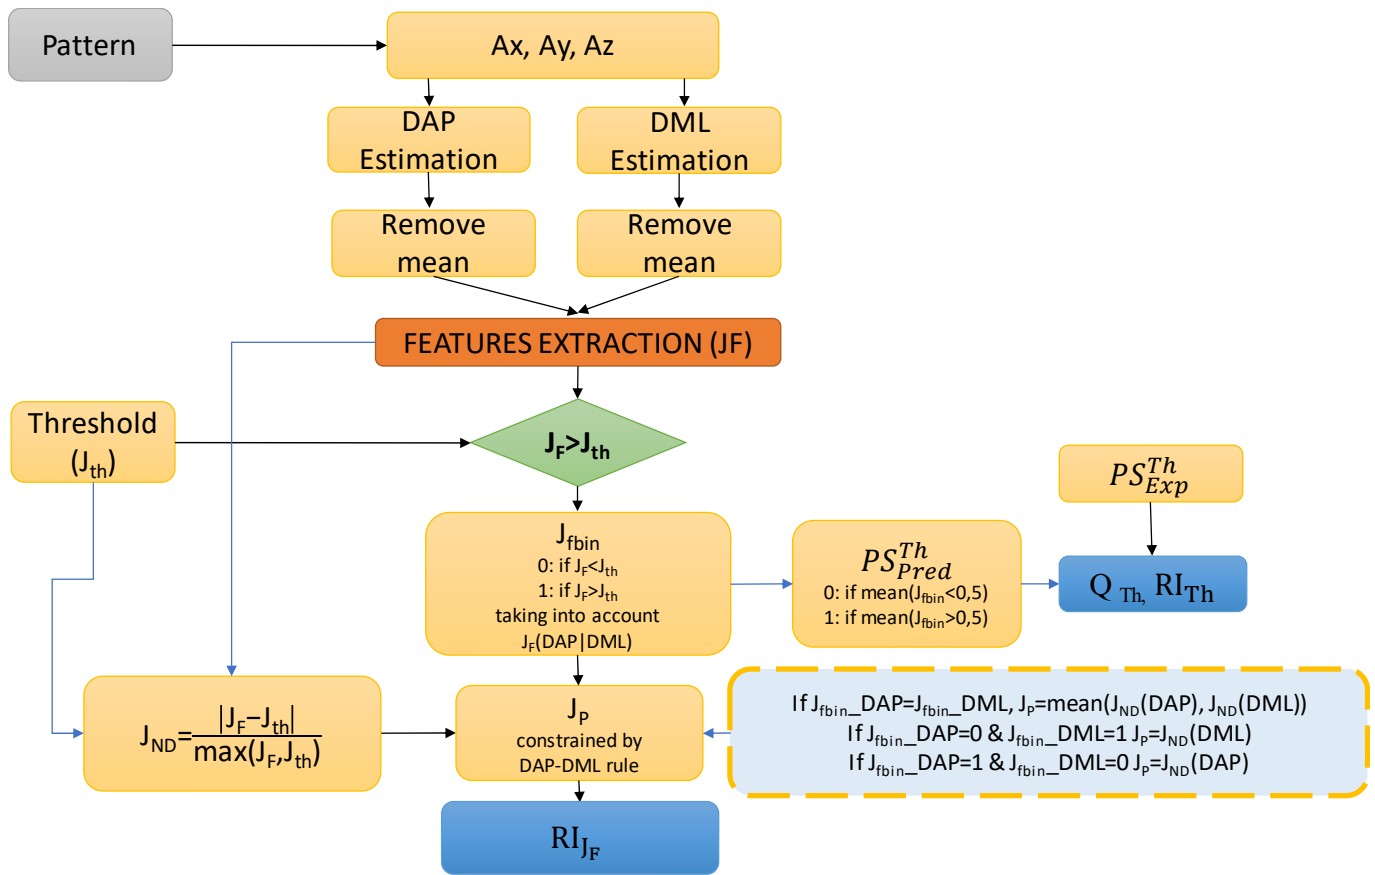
Pattern

Ax, Ay, Az

DAP Estimation

DML Estimation

Remove mean

Remove mean

FEATURES EXTRACTION (JF)

Threshold ($J_{th}$)

$J_F > J_{th}$

$PS^{Th}_{Exp}$

$J_{fbin}$
0: if $J_F < J_{th}$
1: if $J_F > J_{th}$
taking into account
$J_F$(DAP|DML)

$PS^{Th}_{Pred}$
0: if mean($J_{fbin}$<0,5)
1: if mean($J_{fbin}$>0,5)

$Q_{Th,}$ $RI_{Th}$

$J_{ND} = \frac{|J_F - J_{th}|}{max(J_F, J_{th})}$

$J_P$
constrained by
DAP-DML rule

If $J_{fbin}$_DAP=$J_{fbin}$_DML, $J_P$=mean($J_{ND}$(DAP), $J_{ND}$(DML))
If $J_{fbin}$_DAP=0 & $J_{fbin}$_DML=1 $J_P$=$J_{ND}$(DML)
If $J_{fbin}$_DAP=1 & $J_{fbin}$_DML=0 $J_P$=$J_{ND}$(DAP)

$RI_{J_F}$